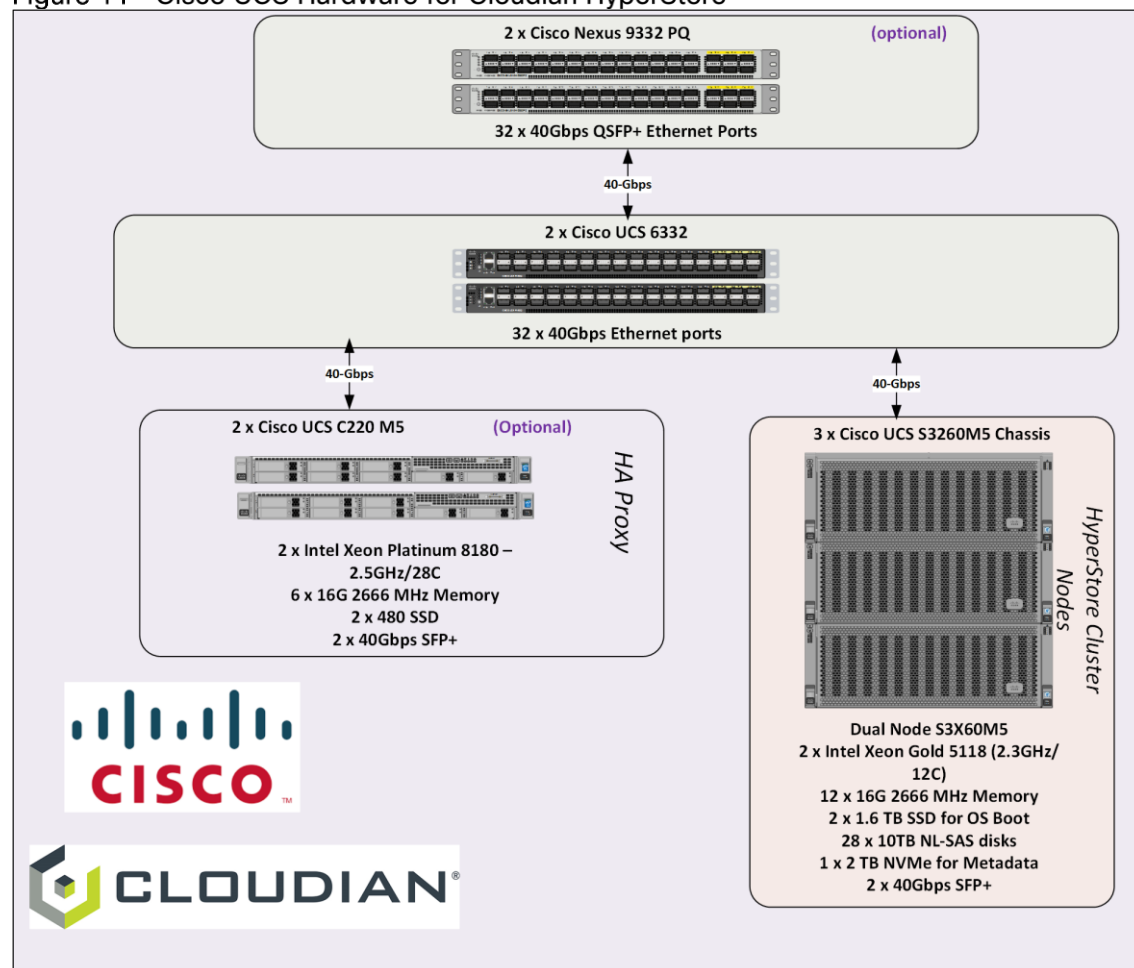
Figure 11 Cisco UCS Hardware for Cloudian HyperStore

2 x Cisco Nexus 9332 PQ (optional)

32 x 40Gbps QSFP+ Ethernet Ports

40-Gbps

2 x Cisco UCS 6332

32 x 40Gbps Ethernet ports

40-Gbps

40-Gbps

2 x Cisco UCS C220 M5 (Optional)

HA Proxy

2 x Intel Xeon Platinum 8180 – 2.5GHz/28C
6 x 16G 2666 MHz Memory
2 x 480 SSD
2 x 40Gbps SFP+

3 x Cisco UCS S3260M5 Chassis

HyperStore Cluster Nodes

Dual Node S3X60M5
2 x Intel Xeon Gold 5118 (2.3GHz/ 12C)
12 x 16G 2666 MHz Memory
2 x 1.6 TB SSD for OS Boot
28 x 10TB NL-SAS disks
1 x 2 TB NVMe for Metadata
2 x 40Gbps SFP+

CISCO™

CLOUDIAN®